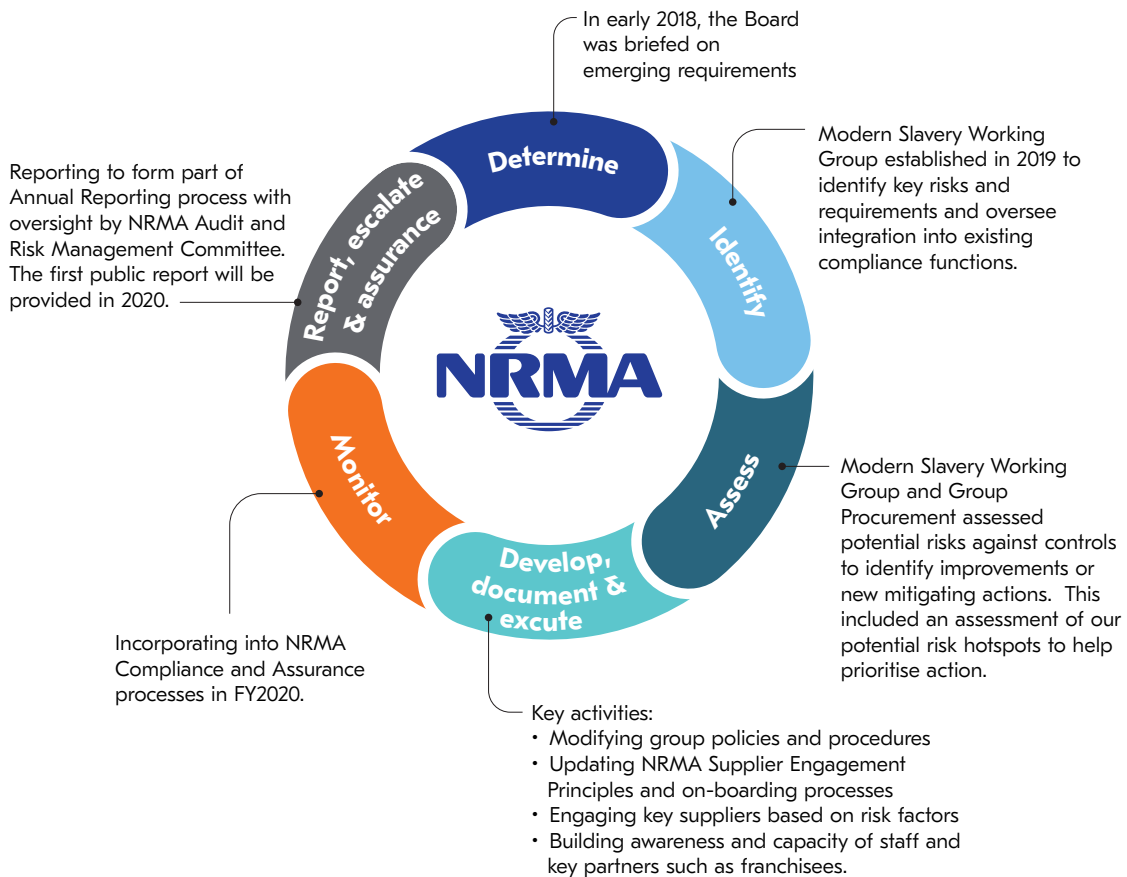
In early 2018, the Board was briefed on emerging requirements

Determine

Modern Slavery Working Group established in 2019 to identify key risks and requirements and oversee integration into existing compliance functions.

Identify

Reporting to form part of Annual Reporting process with oversight by NRMA Audit and Risk Management Committee. The first public report will be provided in 2020.

Report, escalate & assurance

NRMA

Assess

Modern Slavery Working Group and Group Procurement assessed potential risks against controls to identify improvements or new mitigating actions. This included an assessment of our potential risk hotspots to help prioritise action.

Monitor

Develop, document & excute

Incorporating into NRMA Compliance and Assurance processes in FY2020.

Key activities:
• Modifying group policies and procedures
• Updating NRMA Supplier Engagement Principles and on-boarding processes
• Engaging key suppliers based on risk factors
• Building awareness and capacity of staff and key partners such as franchisees.